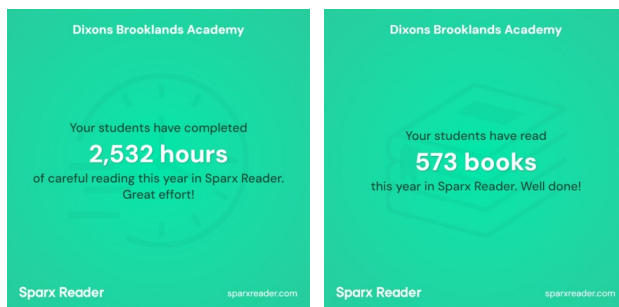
Dixons Brooklands Academy

Your students have completed
2,532 hours
of careful reading this year in Sparx Reader. Great effort!

Sparx Reader
sparxreader.com

Dixons Brooklands Academy

Your students have read
573 books
this year in Sparx Reader. Well done!

Sparx Reader
sparxreader.com